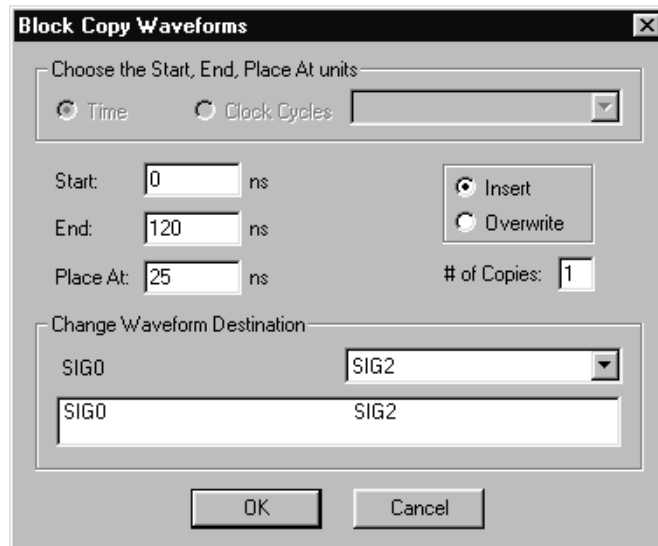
Block Copy Waveforms

Choose the Start, End, Place At units

Time

Clock Cycles

Start: 0 ns

End: 120 ns

Place At: 25 ns

Insert

Overwrite

# of Copies: 1

Change Waveform Destination

SIG0

SIG2

| SIG0 | SIG2 |
|---|---|

OK

Cancel